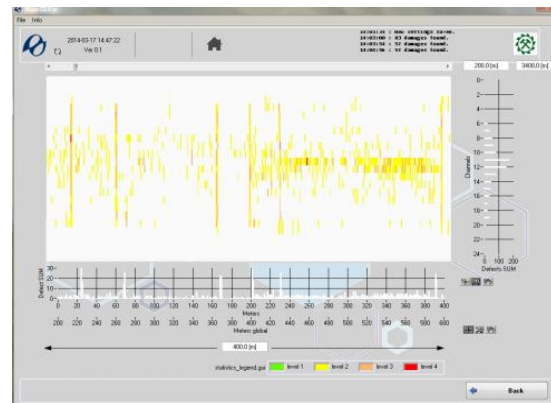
File Info

2014-03-17 14:47:22
Ver 0.1

14:03:00 : New settings loaded.
14:03:00 : 83 damages found.
14:03:54 : 57 damages found.
14:03:56 : 57 damages found.

200,0 [m]
3400,0 [m]

0
2
4
6
8
10
12
14
16
18
20
22
24
Channels

0 100 200
Defects SUM

30
20
10
0
Defect SUM

0 20 40 60 80 100 120 140 160 180 200 220 240 260 280 300 320 340 360 380 400
Meters

200 220 240 260 280 300 320 340 360 380 400 420 440 460 480 500 520 540 560 580 600
Meters global

400,0 [m]

statistics_legend.gui
level 1
level 2
level 3
level 4

Back